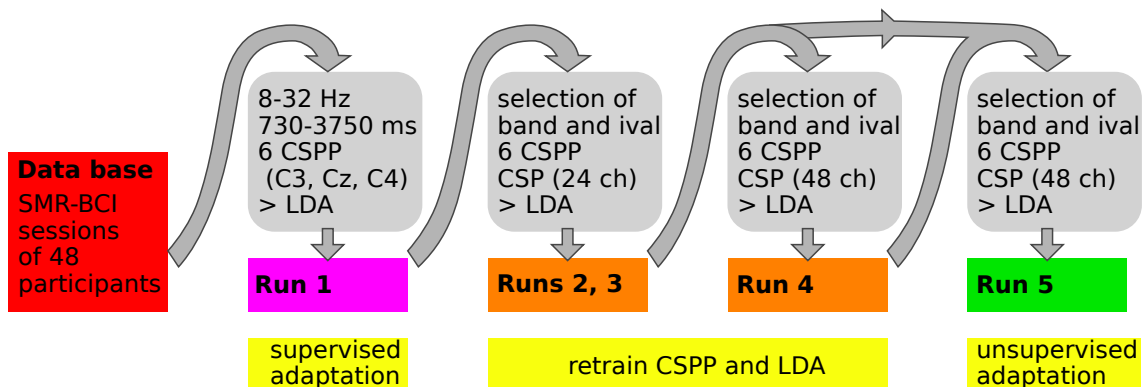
**Data base**
SMR-BCI sessions of 48 participants

8-32 Hz
730-3750 ms
6 CSPP
(C3, Cz, C4)
> LDA

**Run 1**

supervised adaptation

selection of band and ival
6 CSPP
CSP (24 ch)
> LDA

**Runs 2, 3**

selection of band and ival
6 CSPP
CSP (48 ch)
> LDA

**Run 4**

retrain CSPP and LDA

selection of band and ival
6 CSPP
CSP (48 ch)
> LDA

**Run 5**

unsupervised adaptation